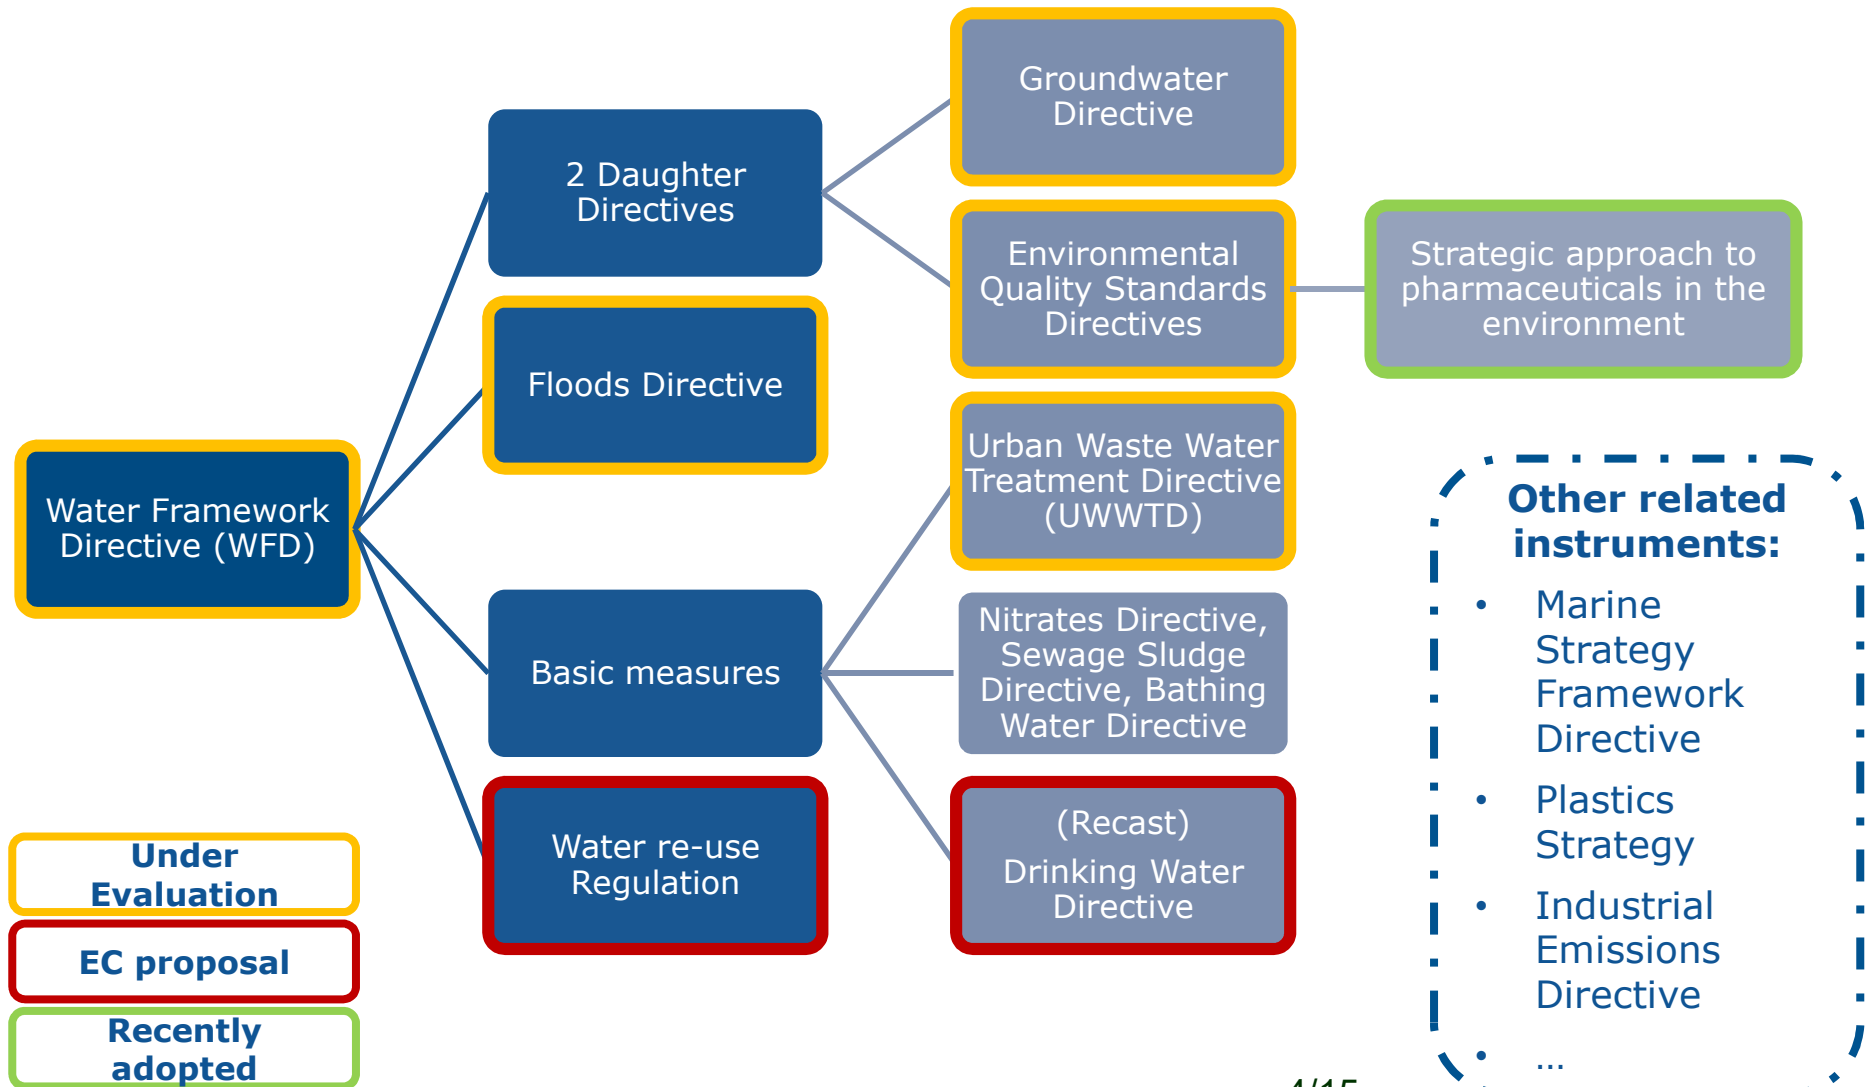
Water Framework Directive (WFD)

2 Daughter Directives

Floods Directive

Basic measures

Water re-use Regulation

Groundwater Directive

Environmental Quality Standards Directives

Strategic approach to pharmaceuticals in the environment

Urban Waste Water Treatment Directive (UWWTD)

Nitrates Directive, Sewage Sludge Directive, Bathing Water Directive

(Recast) Drinking Water Directive

Other related instruments:

- Marine Strategy Framework Directive
- Plastics Strategy
- Industrial Emissions Directive
- …

Under Evaluation

EC proposal

Recently adopted

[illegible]